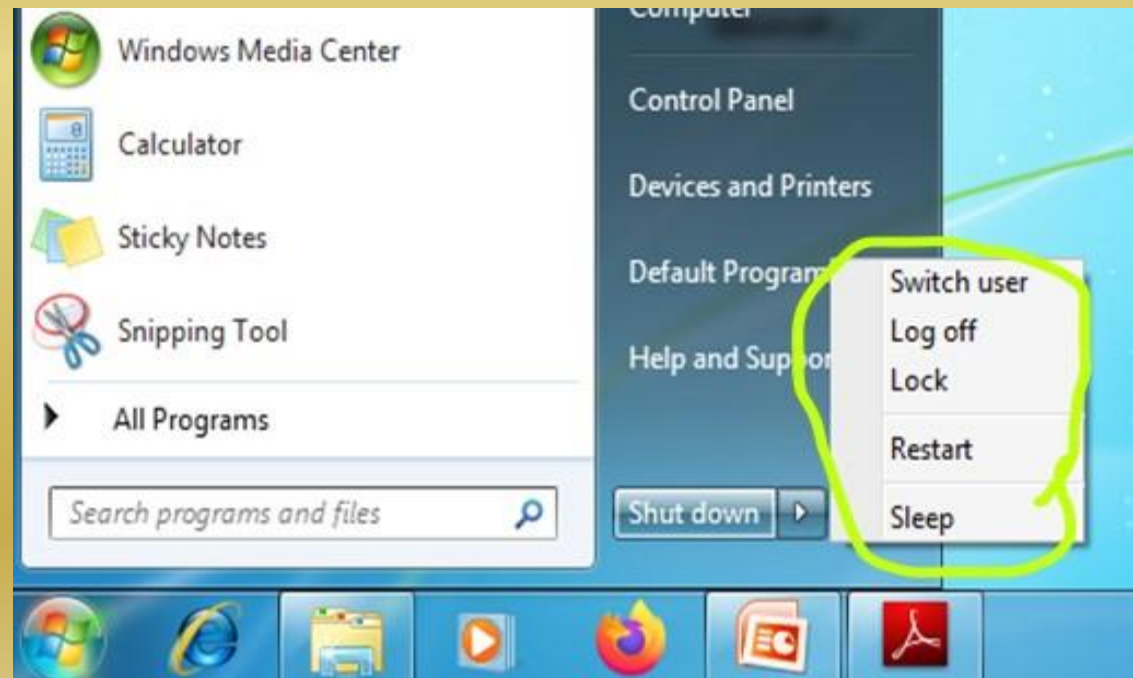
Windows Media Center

Calculator

Sticky Notes

Snipping Tool

All Programs

Search programs and files

Computer

Control Panel

Devices and Printers

Default Program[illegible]

Help and Sup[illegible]

Shut down

Switch user
Log off
Lock
Restart
Sleep